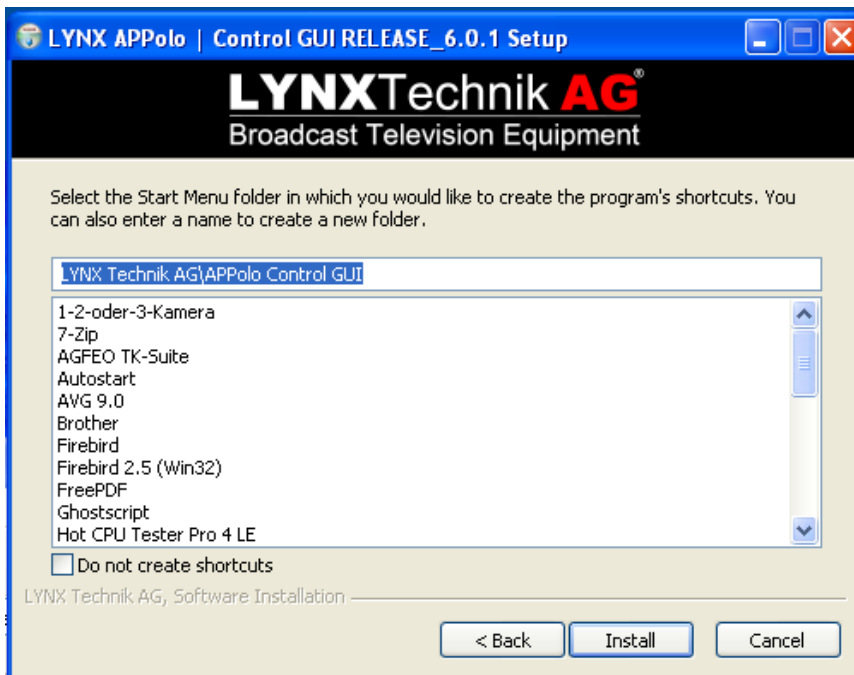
LYNX APPolo | Control GUI RELEASE_6.0.1 Setup

LYNXTechnik AG®
Broadcast Television Equipment

Select the Start Menu folder in which you would like to create the program's shortcuts. You can also enter a name to create a new folder.

LYNX Technik AG\APPolo Control GUI

1-2-oder-3-Kamera
7-Zip
AGFEO TK-Suite
Autostart
AVG 9.0
Brother
Firebird
Firebird 2.5 (Win32)
FreePDF
Ghostscript
Hot CPU Tester Pro 4 LE

Do not create shortcuts

LYNX Technik AG, Software Installation

< Back
Install
Cancel